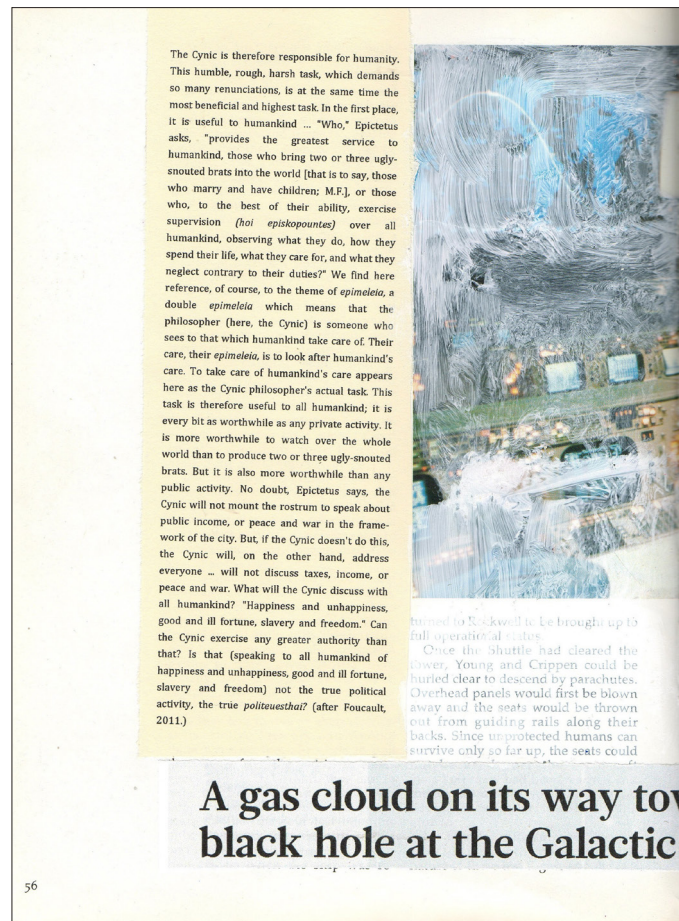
The Cynic is therefore responsible for humanity. This humble, rough, harsh task, which demands so many renunciations, is at the same time the most beneficial and highest task. In the first place, it is useful to humankind ... "Who," Epictetus asks, "provides the greatest service to humankind, those who bring two or three ugly-snouted brats into the world [that is to say, those who marry and have children; M.F.], or those who, to the best of their ability, exercise supervision *(hoi episkopountes)* over all humankind, observing what they do, how they spend their life, what they care for, and what they neglect contrary to their duties?" We find here reference, of course, to the theme of *epimeleia*, a double *epimeleia* which means that the philosopher (here, the Cynic) is someone who sees to that which humankind take care of. Their care, their *epimeleia*, is to look after humankind's care. To take care of humankind's care appears here as the Cynic philosopher's actual task. This task is therefore useful to all humankind; it is every bit as worthwhile as any private activity. It is more worthwhile to watch over the whole world than to produce two or three ugly-snouted brats. But it is also more worthwhile than any public activity. No doubt, Epictetus says, the Cynic will not mount the rostrum to speak about public income, or peace and war in the framework of the city. But, if the Cynic doesn't do this, the Cynic will, on the other hand, address everyone ... will not discuss taxes, income, or peace and war. What will the Cynic discuss with all humankind? "Happiness and unhappiness, good and ill fortune, slavery and freedom." Can the Cynic exercise any greater authority than that? Is that (speaking to all humankind of happiness and unhappiness, good and ill fortune, slavery and freedom) not the true political activity, the true *politeuesthai*? (after Foucault, 2011.)

turned to Rockwell to be brought up to full operational status.

Once the Shuttle had cleared the tower, Young and Crippen could be hurled clear to descend by parachutes. Overhead panels would first be blown away and the seats would be thrown out from guiding rails along their backs. Since unprotected humans can survive only so far up, the seats could

A gas cloud on its way tov
black hole at the Galactic

56